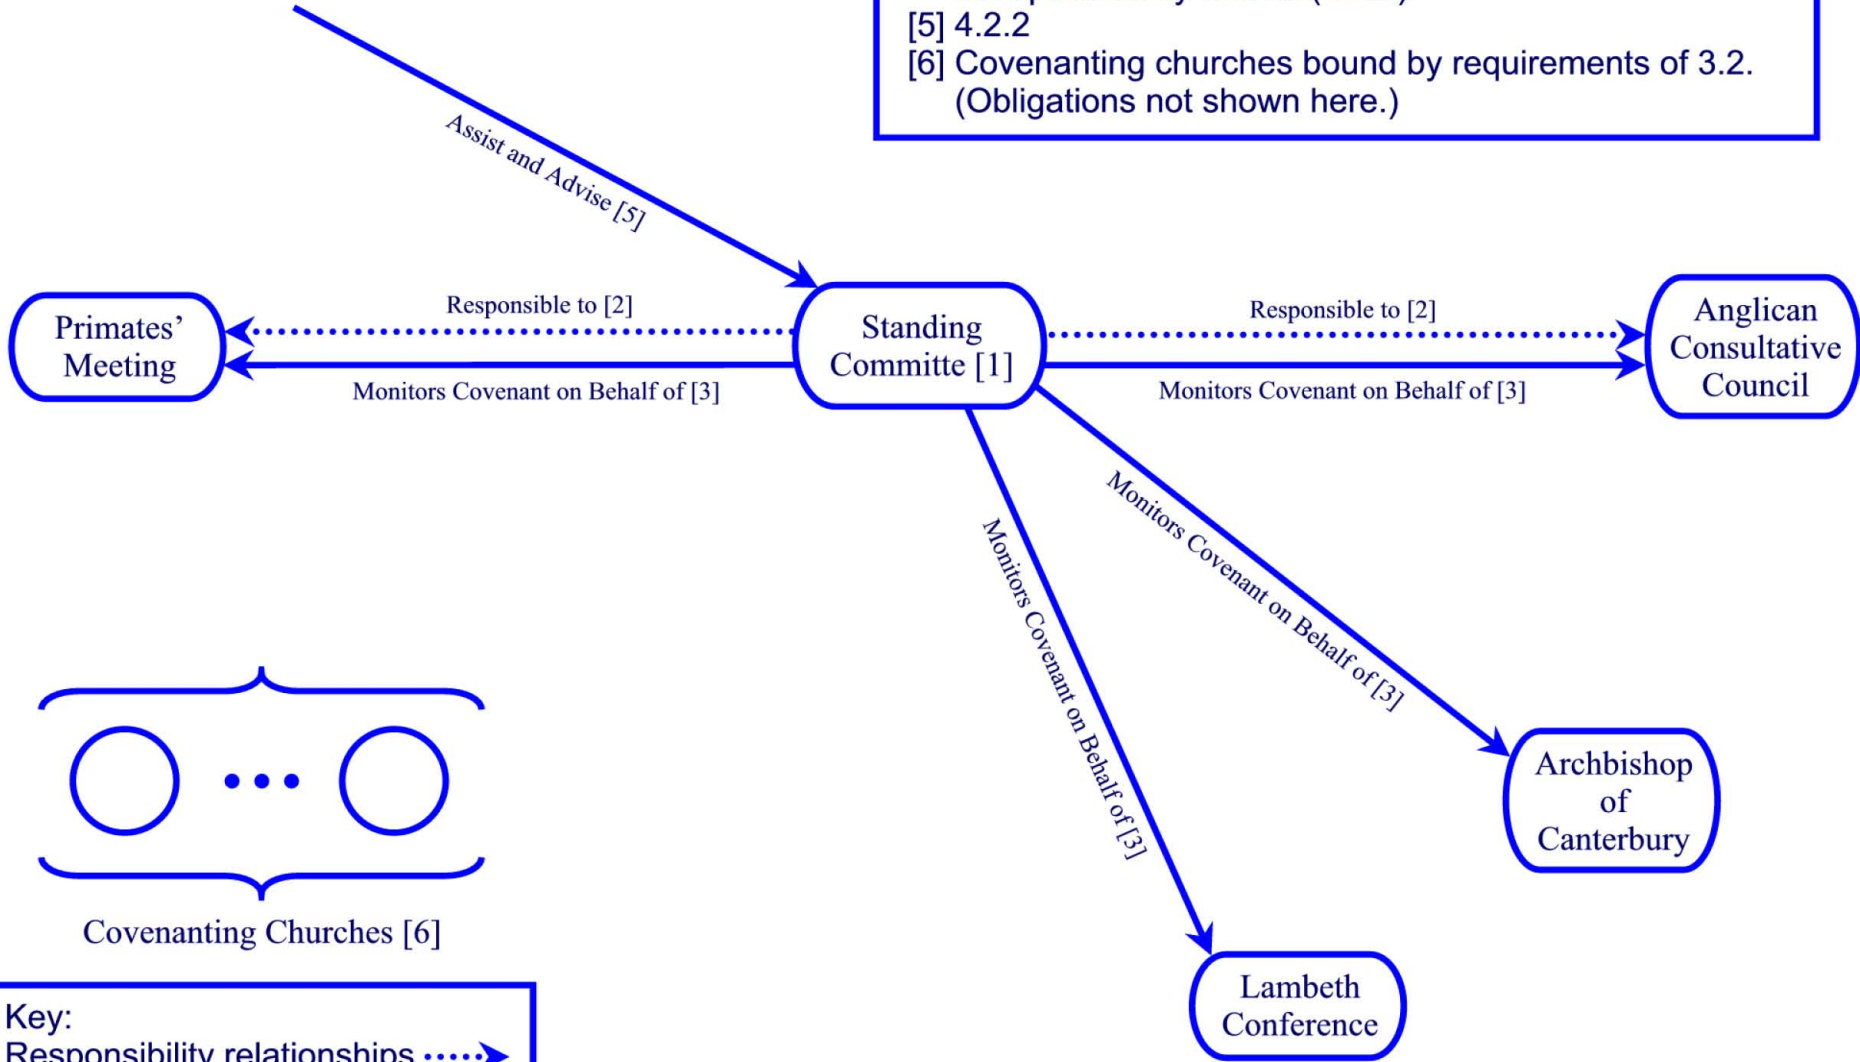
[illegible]
[5] 4.2.2
[6] Covenanting churches bound by requirements of 3.2. (Obligations not shown here.)

Assist and Advise [5]

Primates' Meeting

Responsible to [2]

Monitors Covenant on Behalf of [3]

Standing Committe [1]

Responsible to [2]

Monitors Covenant on Behalf of [3]

Anglican Consultative Council

Monitors Covenant on Behalf of [3]

Monitors Covenant on Behalf of [3]

Archbishop of Canterbury

Lambeth Conference

Covenanting Churches [6]

Key:
Responsibility relationships